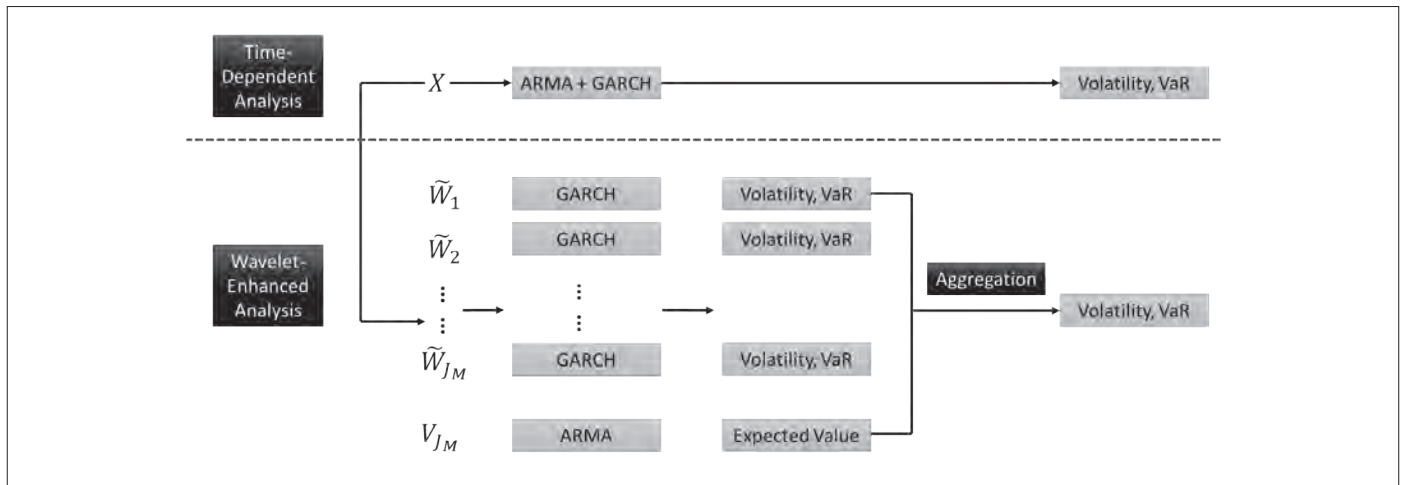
Time-Dependent Analysis

$X$

ARMA + GARCH

Volatility, VaR

Wavelet-Enhanced Analysis

$\widetilde{W}_1$

GARCH

Volatility, VaR

$\widetilde{W}_2$

GARCH

Volatility, VaR

$\vdots$

$\vdots$

$\vdots$

$\vdots$

Aggregation

Volatility, VaR

$\widetilde{W}_{J_M}$

GARCH

Volatility, VaR

$V_{J_M}$

ARMA

Expected Value